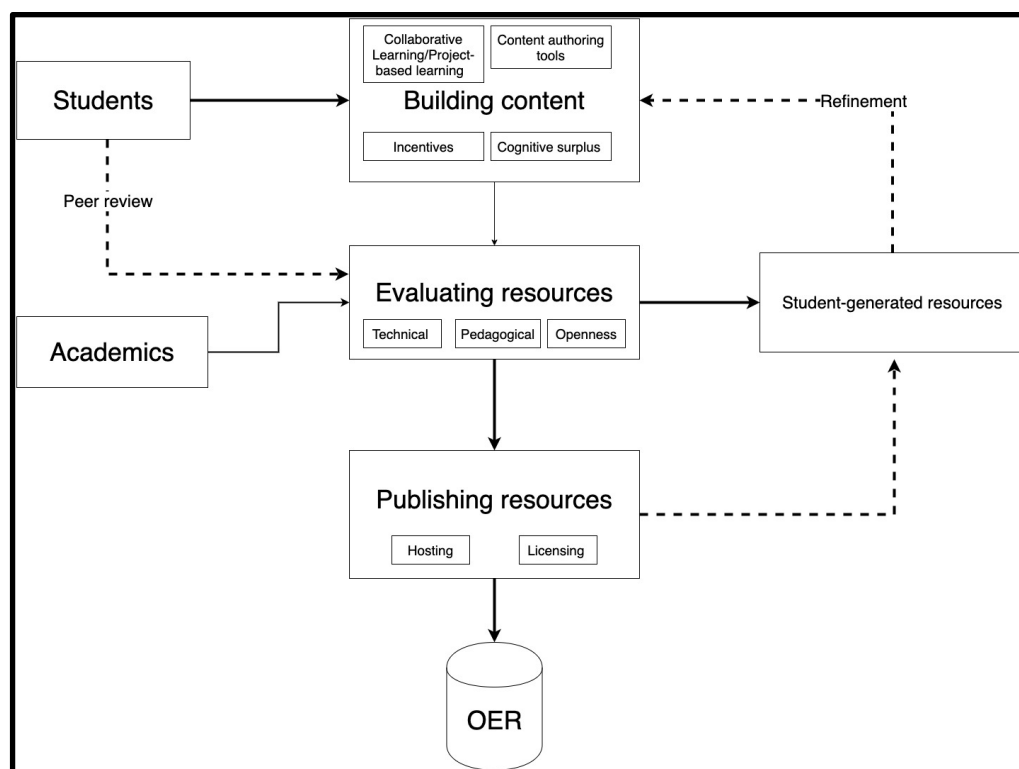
Collaborative Learning/Project-based learning

Content authoring tools

Students

Building content

Refinement

Incentives

Cognitive surplus

Peer review

Evaluating resources

Student-generated resources

Academics

Technical

Pedagogical

Openness

Publishing resources

Hosting

Licensing

OER